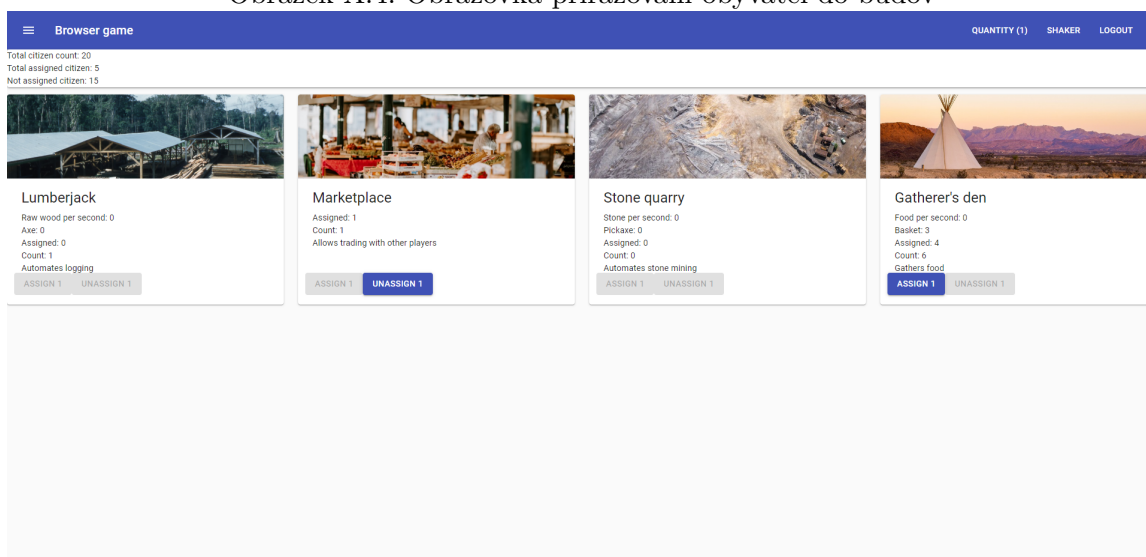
Obrázek A.4: Obrazovka přiřazování obyvatel do budov

Browser game

QUANTITY (1) SHAKER LOGOUT

Total citizen count: 20
Total assigned citizen: 5
Not assigned citizen: 15

Lumberjack

Raw wood per second: 0
Axe: 0
Assigned: 0
Count: 1
Automates logging

ASSIGN 1 UNASSIGN 1

Marketplace

Assigned: 1
Count: 1
Allows trading with other players

ASSIGN 1 UNASSIGN 1

Stone quarry

Stone per second: 0
Pickaxe: 0
Assigned: 0
Count: 0
Automates stone mining

ASSIGN 1 UNASSIGN 1

Gatherer's den

Food per second: 0
Basket: 3
Assigned: 4
Count: 6
Gathers food

ASSIGN 1 UNASSIGN 1